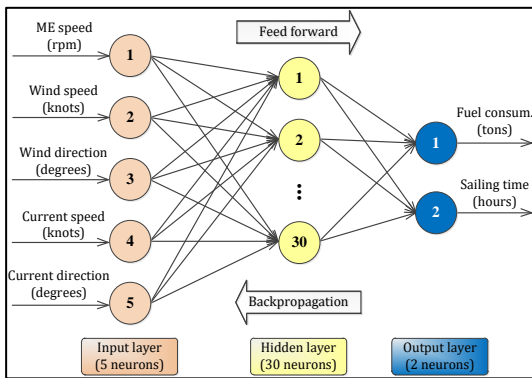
ME speed (rpm)

Wind speed (knots)

Wind direction (degrees)

Current speed (knots)

Current direction (degrees)

1
2
3
4
5

Feed forward

1
2
⋮
30

Backpropagation

1
2

Fuel consum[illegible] (tons)

Sailing time (hours)

Input layer (5 neurons)

Hidden layer (30 neurons)

Output layer (2 neurons)